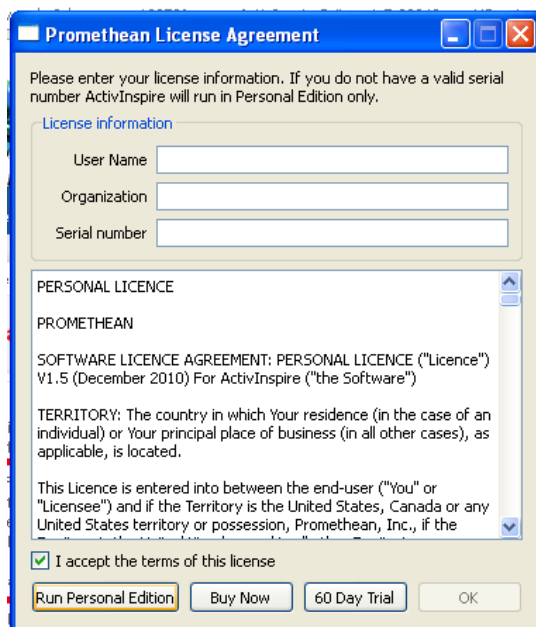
Promethean License Agreement

Please enter your license information. If you do not have a valid serial number ActivInspire will run in Personal Edition only.

License information

User Name

Organization

Serial number

PERSONAL LICENCE

PROMETHEAN

SOFTWARE LICENCE AGREEMENT: PERSONAL LICENCE ("Licence") V1.5 (December 2010) For ActivInspire ("the Software")

TERRITORY: The country in which Your residence (in the case of an individual) or Your principal place of business (in all other cases), as applicable, is located.

This Licence is entered into between the end-user ("You" or "Licensee") and if the Territory is the United States, Canada or any United States territory or possession, Promethean, Inc., if the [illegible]

I accept the terms of this license

Run Personal Edition | Buy Now | 60 Day Trial | OK